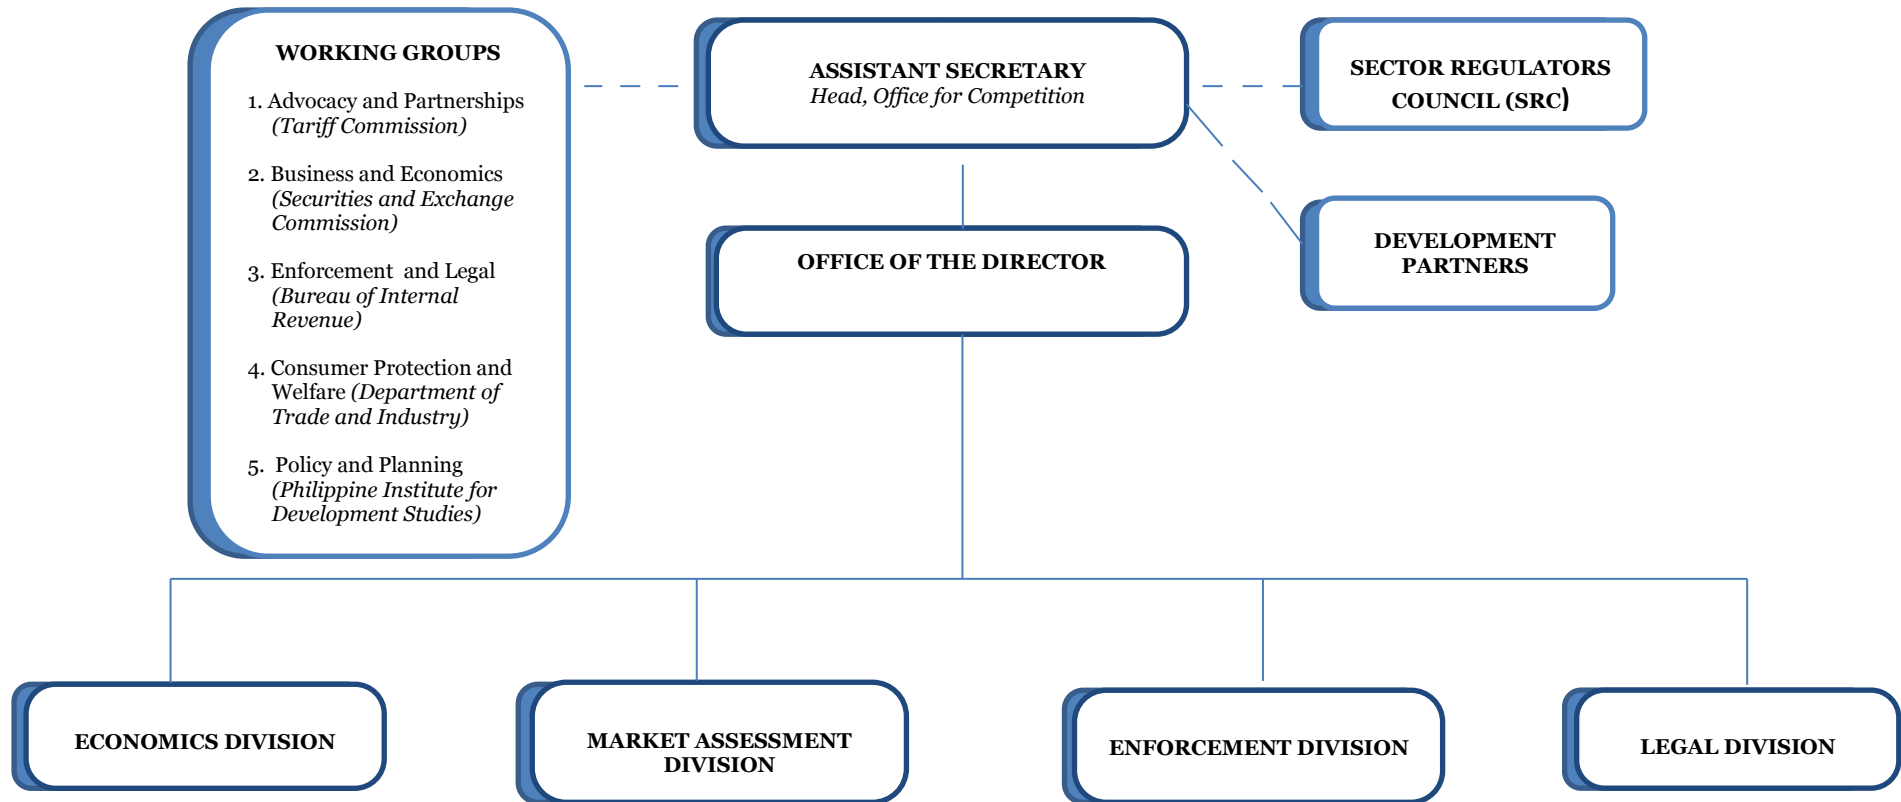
WORKING GROUPS

1. Advocacy and Partnerships (Tariff Commission)

2. Business and Economics (Securities and Exchange Commission)

3. Enforcement and Legal (Bureau of Internal Revenue)

4. Consumer Protection and Welfare (Department of Trade and Industry)

5. Policy and Planning (Philippine Institute for Development Studies)

ASSISTANT SECRETARY
Head, Office for Competition

SECTOR REGULATORS COUNCIL (SRC)

DEVELOPMENT PARTNERS

OFFICE OF THE DIRECTOR

ECONOMICS DIVISION

MARKET ASSESSMENT DIVISION

ENFORCEMENT DIVISION

LEGAL DIVISION